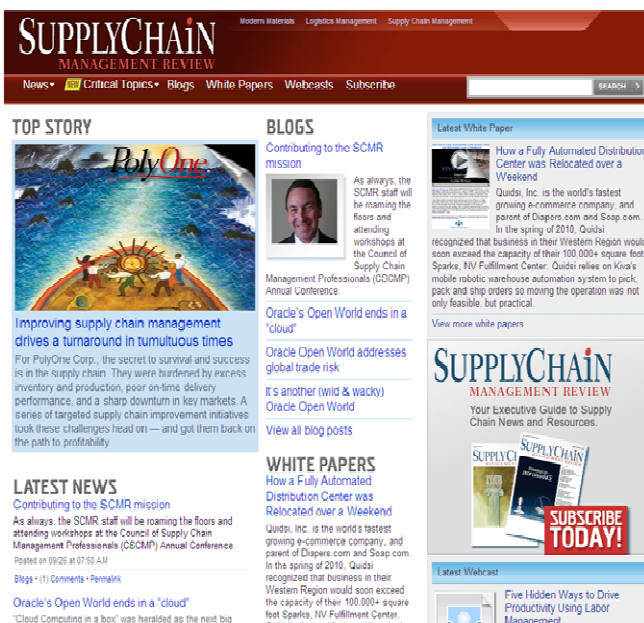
SUPPLYCHAIN
MANAGEMENT REVIEW

Modern Materials Logistics Management Supply Chain Management

News NEW Critical Topics Blogs White Papers Webcasts Subscribe

SEARCH

TOP STORY

PolyOne

Improving supply chain management drives a turnaround in tumultuous times

For PolyOne Corp., the secret to survival and success is in the supply chain. They were burdened by excess inventory and production, poor on-time delivery performance, and a sharp downturn in key markets. A series of targeted supply chain improvement initiatives took these challenges head on — and got them back on the path to profitability

LATEST NEWS

Contributing to the SCMR mission

As always, the SCMR staff will be roaming the floors and attending workshops at the Council of Supply Chain Management Professionals (CSCMP) Annual Conference.

Posted on 09/26 at 12:57 PM

Blogs • (1) Comments • Permalink

Oracle's Open World ends in a "cloud"

"Cloud Computing in a box" was heralded as the next big

BLOGS

Contributing to the SCMR mission

As always, the SCMR staff will be roaming the floors and attending workshops at the Council of Supply Chain Management Professionals (CSCMP) Annual Conference.

Oracle's Open World ends in a "cloud"

Oracle Open World addresses global trade risk

It's another (wild & wacky) Oracle Open World

View all blog posts

WHITE PAPERS

How a Fully Automated Distribution Center was Relocated over a Weekend

Quidsi, Inc. is the world's fastest growing e-commerce company, and parent of Diapers.com and Soap.com. In the spring of 2010, Quidsi recognized that business in their Western Region would soon exceed the capacity of their 100,000+ square foot Sparks, NV Fulfillment Center.

Latest White Paper

How a Fully Automated Distribution Center was Relocated over a Weekend

Quidsi, Inc. is the world's fastest growing e-commerce company, and parent of Diapers.com and Soap.com. In the spring of 2010, Quidsi recognized that business in their Western Region would soon exceed the capacity of their 100,000+ square foot Sparks, NV Fulfillment Center. Quidsi relies on Kiva's mobile robotic warehouse automation system to pick, pack and ship orders so moving the operation was not only feasible, but practical.

View more white papers

SUPPLYCHAIN
MANAGEMENT REVIEW

Your Executive Guide to Supply Chain News and Resources.

SUBSCRIBE TODAY!

Latest Webcast

Five Hidden Ways to Drive Productivity Using Labor Management